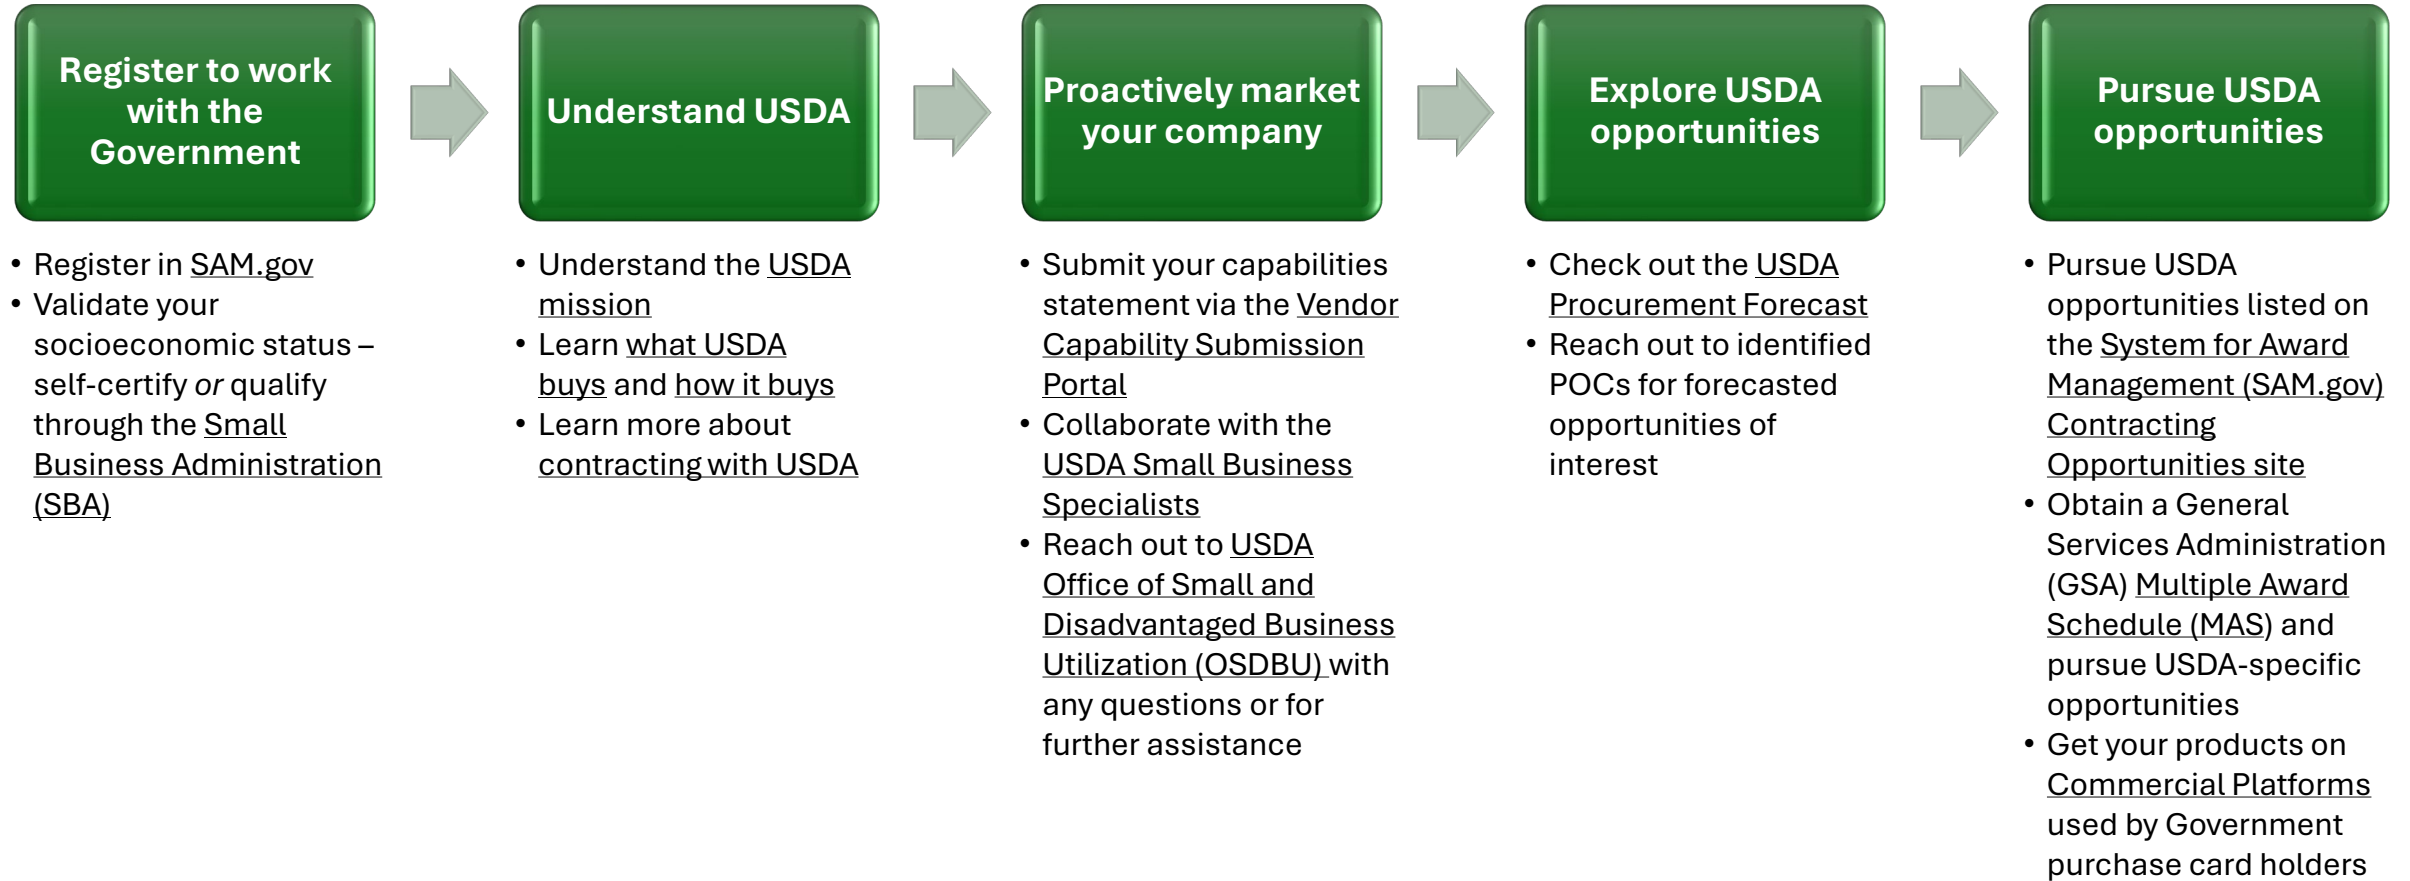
Register to work with the Government

- Register in SAM.gov
- Validate your socioeconomic status – self-certify *or* qualify through the Small Business Administration (SBA)

Understand USDA

- Understand the USDA mission
- Learn what USDA buys and how it buys
- Learn more about contracting with USDA

Proactively market your company

- Submit your capabilities statement via the Vendor Capability Submission Portal
- Collaborate with the USDA Small Business Specialists
- Reach out to USDA Office of Small and Disadvantaged Business Utilization (OSDBU) with any questions or for further assistance

Explore USDA opportunities

- Check out the USDA Procurement Forecast
- Reach out to identified POCs for forecasted opportunities of interest

Pursue USDA opportunities

- Pursue USDA opportunities listed on the System for Award Management (SAM.gov) Contracting Opportunities site
- Obtain a General Services Administration (GSA) Multiple Award Schedule (MAS) and pursue USDA-specific opportunities
- Get your products on Commercial Platforms used by Government purchase card holders